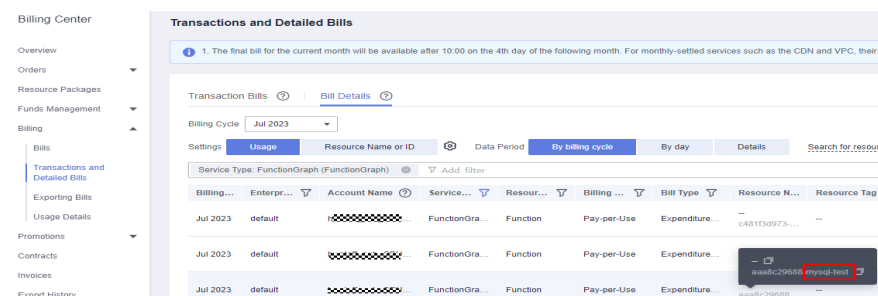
Billing Center

Overview
Orders
Resource Packages
Funds Management
Billing
Bills
Transactions and Detailed Bills
Exporting Bills
Usage Details
Promotions
Contracts
Invoices
Export History

Transactions and Detailed Bills

1. The final bill for the current month will be available after 10:00 on the 4th day of the following month. For monthly-settled services such as the CDN and VPC, their

Transaction Bills | Bill Details

Billing Cycle Jul 2023

Settings Usage | Resource Name or ID | Data Period By billing cycle | By day | Details | Search for resou

Service Type: FunctionGraph (FunctionGraph) | Add filter

| Billing... | Enterpr... | Account Name | Service... | Resour... | Billing ... | Bill Type | Resource N... | Resource Tag |
|---|---|---|---|---|---|---|---|---|
| Jul 2023 | default | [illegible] | FunctionGra... | Function | Pay-per-Use | Expenditure... | -- c481f3d973-... | -- |
| Jul 2023 | default | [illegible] | FunctionGra... | Function | Pay-per-Use | Expenditure... | -- | |
| Jul 2023 | default | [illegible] | FunctionGra... | Function | Pay-per-Use | Expenditure... | aaa8c29688 | -- |

aaa8c29688 mysql-test